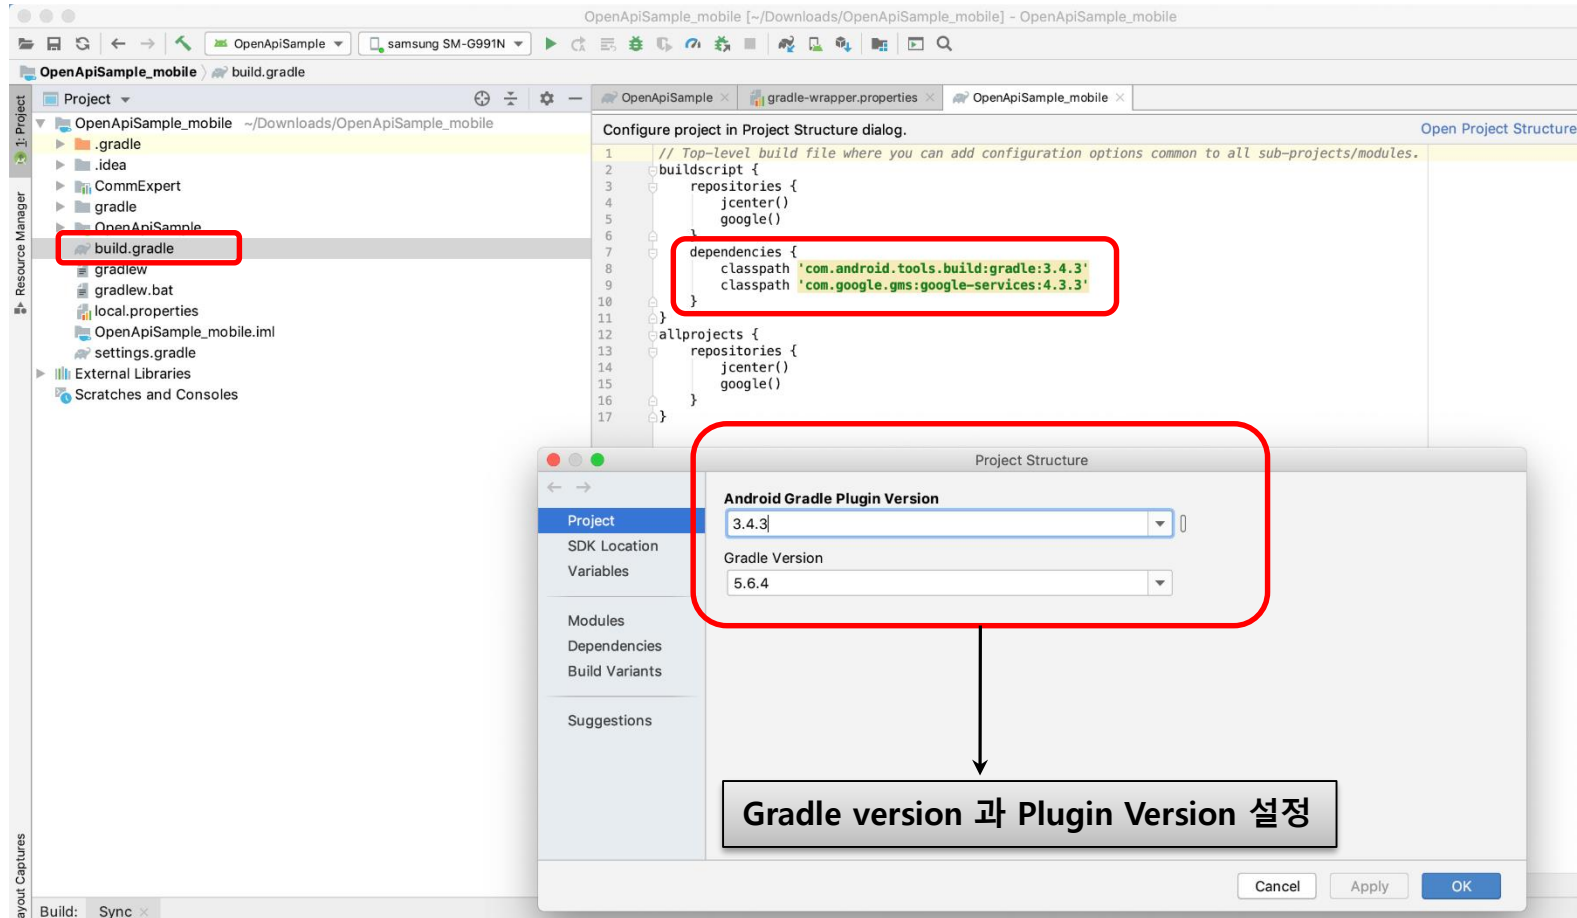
OpenApiSample_mobile [~/Downloads/OpenApiSample_mobile] - OpenApiSample_mobile

OpenApiSample | samsung SM-G991N

OpenApiSample_mobile 〉 build.gradle

1: Project
Resource Manager
Layout Captures

Project

OpenApiSample_mobile ~/Downloads/OpenApiSample_mobile
.gradle
.idea
CommExpert
gradle
OpenApiSample
build.gradle
gradlew
gradlew.bat
local.properties
OpenApiSample_mobile.iml
settings.gradle
External Libraries
Scratches and Consoles

OpenApiSample × | gradle-wrapper.properties × | OpenApiSample_mobile ×

Configure project in Project Structure dialog. Open Project Structure

```
1  // Top-level build file where you can add configuration options common to all sub-projects/modules.
2  buildscript {
3      repositories {
4          jcenter()
5          google()
6      }
7      dependencies {
8          classpath 'com.android.tools.build:gradle:3.4.3'
9          classpath 'com.google.gms:google-services:4.3.3'
10     }
11 }
12 allprojects {
13     repositories {
14         jcenter()
15         google()
16     }
17 }
```

Project Structure

Project
SDK Location
Variables

Modules
Dependencies
Build Variants

Suggestions

Android Gradle Plugin Version
3.4.3

Gradle Version
5.6.4

Gradle version 과 Plugin Version 설정

Cancel Apply OK

Build: Sync ×